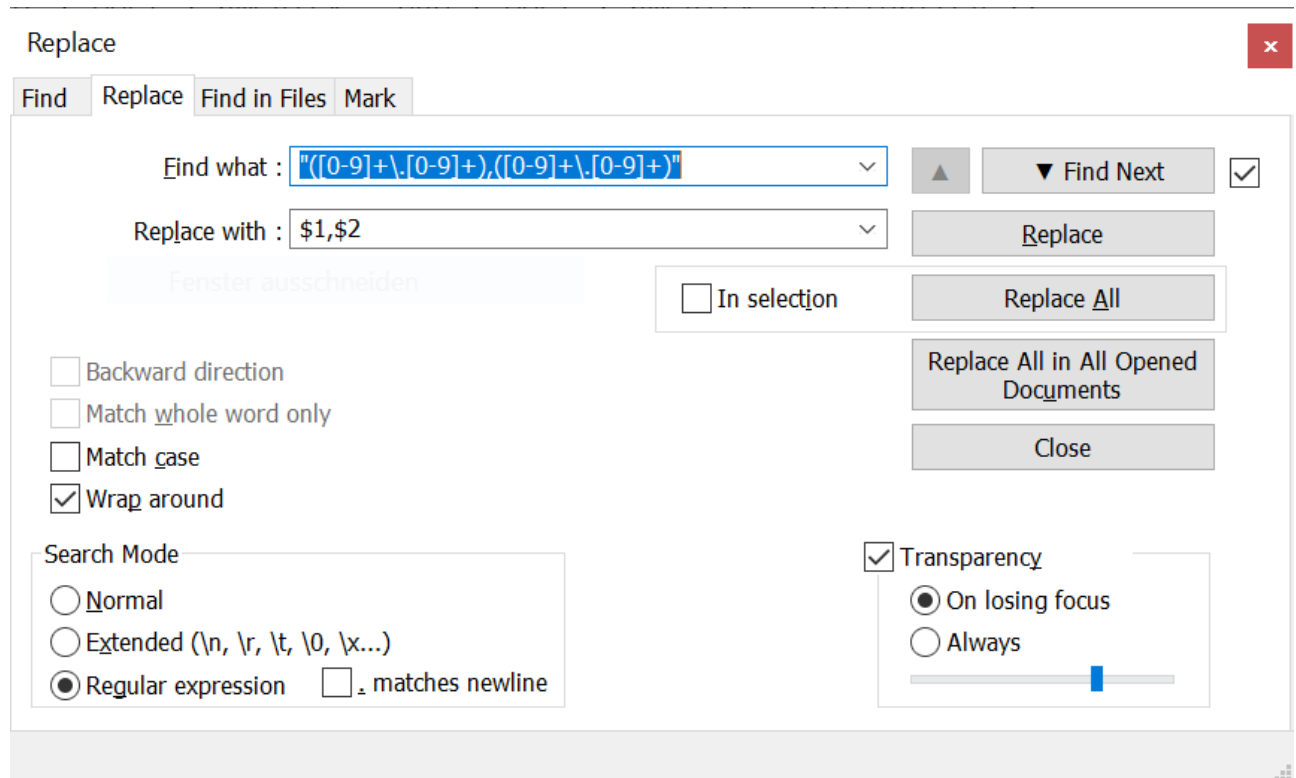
Replace

×

Find | Replace | Find in Files | Mark

Find what : "([0-9]+\.[0-9]+),([0-9]+\.[0-9]+)"

Replace with : $1,$2

Fenster ausschneiden

▲ ▼ Find Next

Replace

In selection

Replace All

Replace All in All Opened Documents

Close

Backward direction

Match whole word only

Match case

Wrap around

Search Mode

Normal

Extended (\n, \r, \t, \0, \x...)

Regular expression

. matches newline

Transparency

On losing focus

Always